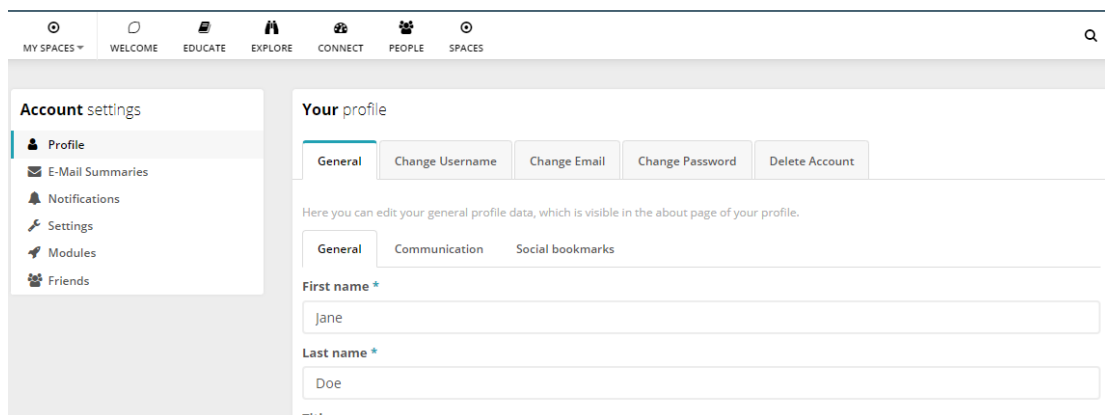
MY SPACES ▾ WELCOME EDUCATE EXPLORE CONNECT PEOPLE SPACES

**Account** settings

Profile
E-Mail Summaries
Notifications
Settings
Modules
Friends

**Your** profile

General | Change Username | Change Email | Change Password | Delete Account

Here you can edit your general profile data, which is visible in the about page of your profile.

General | Communication | Social bookmarks

First name *

Jane

Last name *

Doe

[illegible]